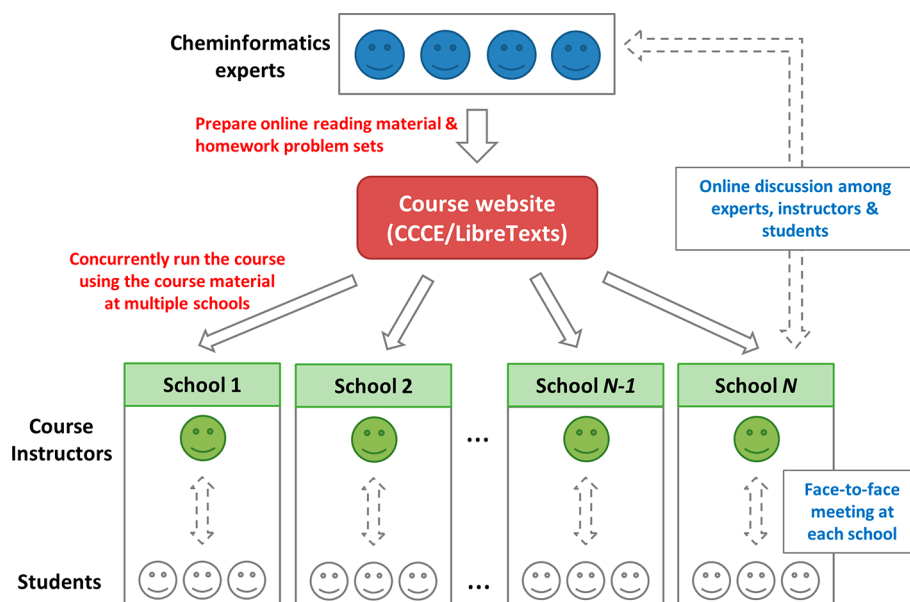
Cheminformatics experts

Prepare online reading material & homework problem sets

Course website (CCCE/LibreTexts)

Online discussion among experts, instructors & students

Concurrently run the course using the course material at multiple schools

School 1

School 2

…

School *N-1*

School *N*

Course Instructors

Face-to-face meeting at each school

Students

…